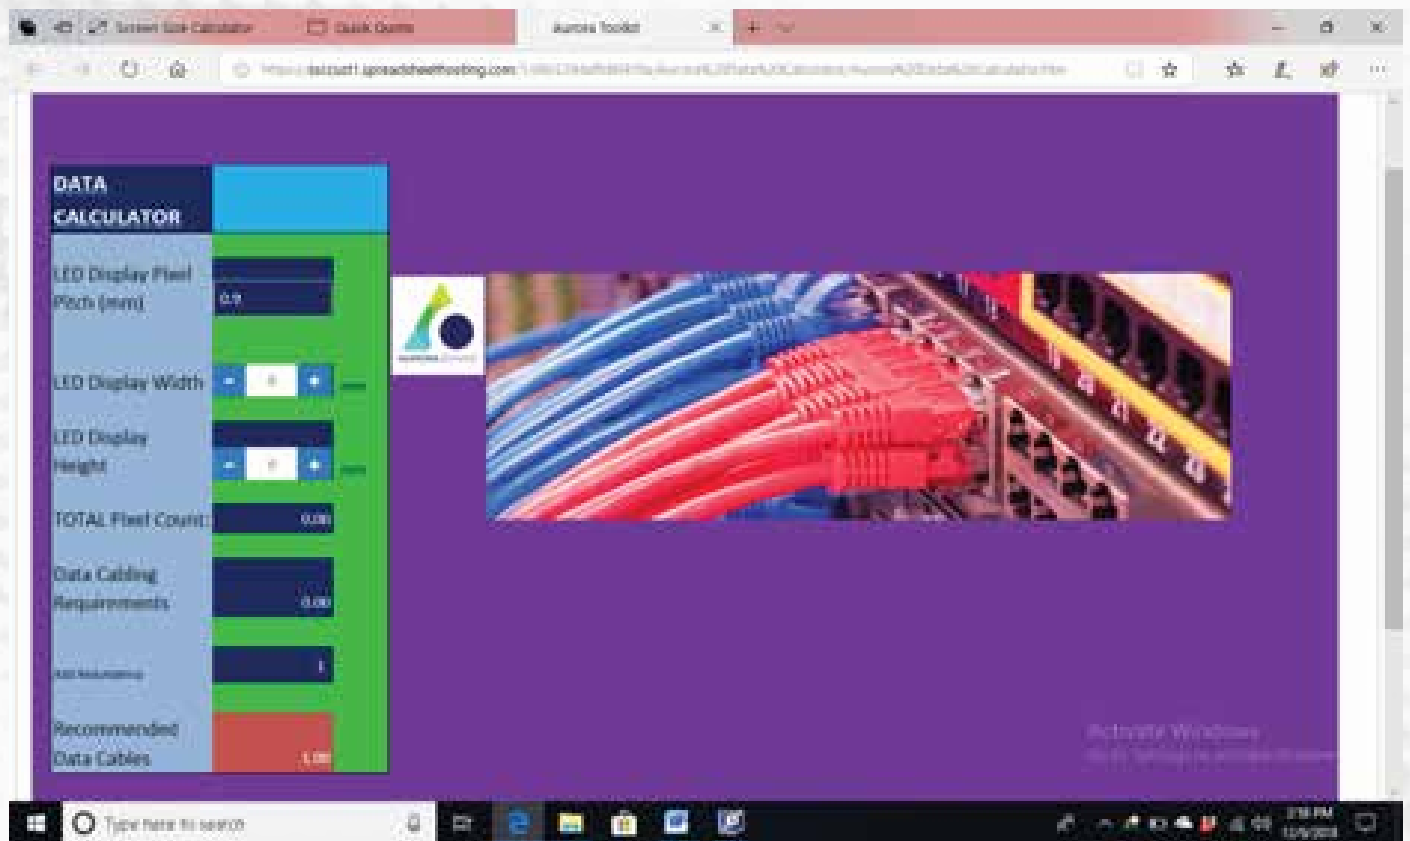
Screen Size Calculator
Quick Quote
Aurora Toolkit
https://datcast1.spreadsheethosting.com/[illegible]

DATA CALCULATOR

LED Display Pixel Pitch (mm)
0.9

LED Display Width
- 0 +
mm

LED Display Height
- 0 +
mm

TOTAL Pixel Count:
0.00

Data Cabling Requirements
0.00

Add Redundancy
1

Recommended Data Cables
1.00

Activate Windows
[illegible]

Type here to search
2:16 PM
12/9/2018